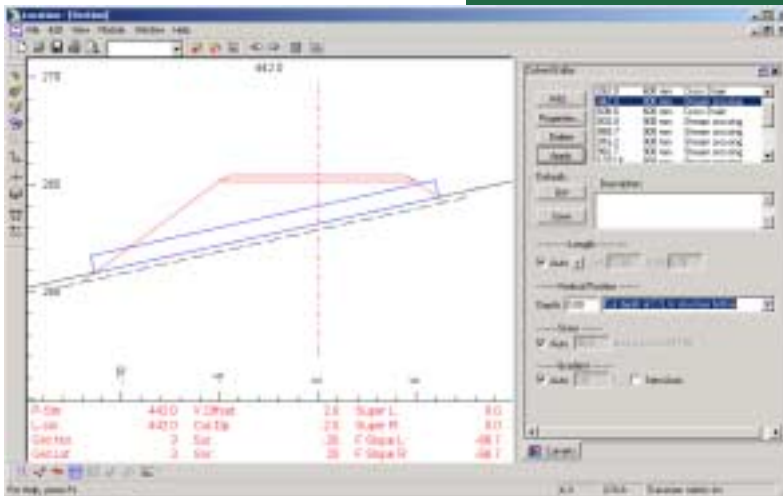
File Edit View Module Window Help

442.0

270

265

260

Add

Properties

Delete

Apply

Defaults

Set

Open

Description

Length

Auto

Vertical Position

Depth

Slope

Auto

Gradient

Auto

Introduce

| P.Stn | 442.0 | V.Offset | 2.0 | Super L | 0.0 |
|---|---|---|---|---|---|
| L.stn | 442.0 | Cut Dp | 2.0 | Super R | 0.0 |
| Sec hor | 3 | Sc | 20 | F Slope L | -66.1 |
| Sec.lat | 3 | Sc | 20 | F Slope R | -66.1 |

Cancel

For Help, press F1